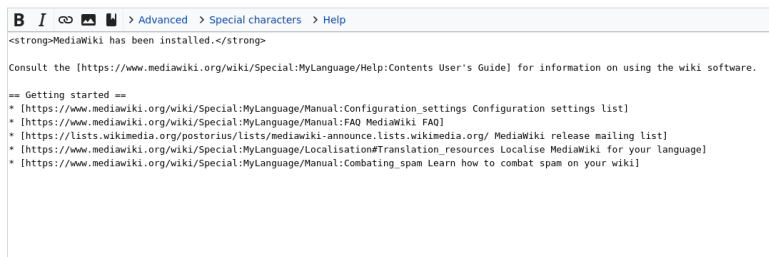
B I > Advanced > Special characters > Help

<strong>MediaWiki has been installed.</strong>

Consult the [https://www.mediawiki.org/wiki/Special:MyLanguage/Help:Contents User's Guide] for information on using the wiki software.

== Getting started ==
* [https://www.mediawiki.org/wiki/Special:MyLanguage/Manual:Configuration_settings Configuration settings list]
* [https://www.mediawiki.org/wiki/Special:MyLanguage/Manual:FAQ MediaWiki FAQ]
* [https://lists.wikimedia.org/postorius/lists/mediawiki-announce.lists.wikimedia.org/ MediaWiki release mailing list]
* [https://www.mediawiki.org/wiki/Special:MyLanguage/Localisation#Translation_resources Localise MediaWiki for your language]
* [https://www.mediawiki.org/wiki/Special:MyLanguage/Manual:Combating_spam Learn how to combat spam on your wiki]